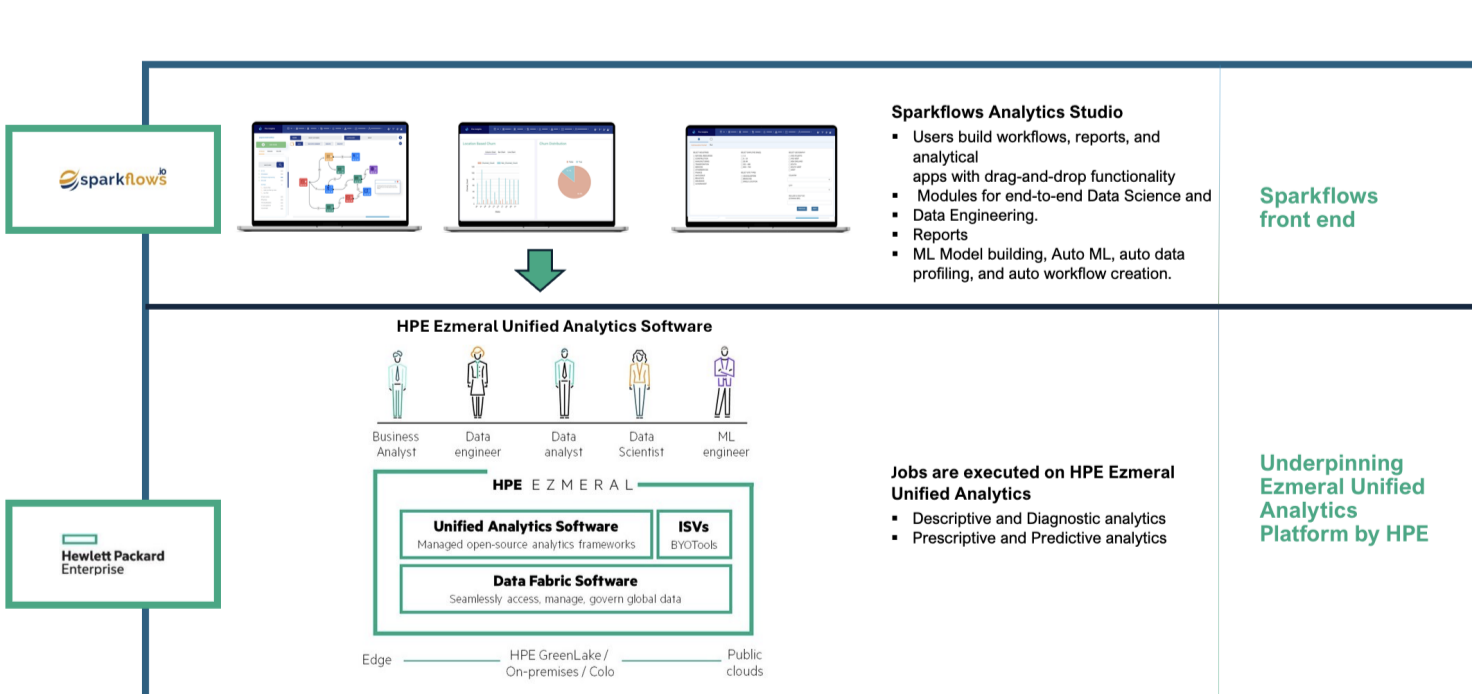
sparkflows.io

Sparkflows Analytics Studio

- Users build workflows, reports, and analytical apps with drag-and-drop functionality
- Modules for end-to-end Data Science and
- Data Engineering.
- Reports
- ML Model building, Auto ML, auto data profiling, and auto workflow creation.

Sparkflows front end

HPE Ezmeral Unified Analytics Software

Business Analyst
Data engineer
Data analyst
Data Scientist
ML engineer

HPE EZMERAL

Unified Analytics Software
Managed open-source analytics frameworks

ISVs
BYOTools

Data Fabric Software
Seamlessly access, manage, govern global data

Edge
HPE GreenLake / On-premises / Colo
Public clouds

Hewlett Packard Enterprise

Jobs are executed on HPE Ezmeral Unified Analytics

- Descriptive and Diagnostic analytics
- Prescriptive and Predictive analytics

Underpinning Ezmeral Unified Analytics Platform by HPE